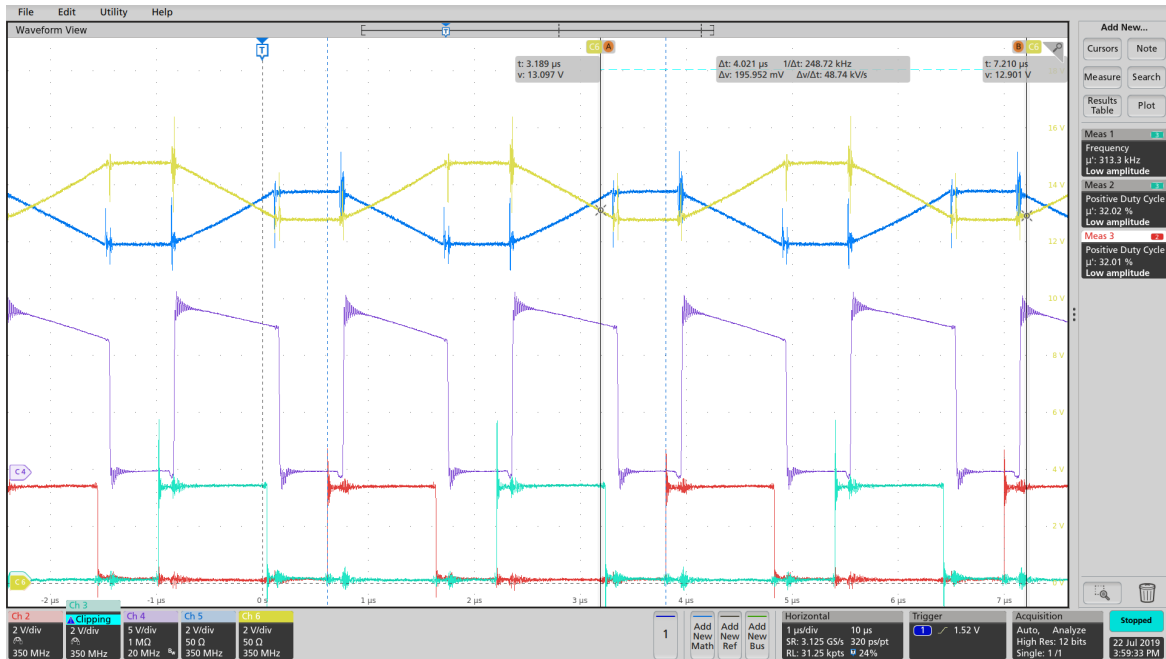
File Edit Utility Help

Waveform View

T

T

C6 A

B C6

t: 3.189 µs
v: 13.097 V

Δt: 4.021 µs 1/Δt: 248.72 kHz
Δv: 195.952 mV Δv/Δt: 48.74 kV/s

t: 7.210 µs
v: 12.901 V

16 V
14 V
12 V
10 V
8 V
6 V
4 V
2 V
0 V

C4
C6

-2 µs -1 µs 0 µs 1 µs 2 µs 3 µs 4 µs 5 µs 6 µs 7 µs

Add New...
Cursors Note
Measure Search
Results Table Plot

Meas 1
Frequency
µ': 313.3 kHz
Low amplitude

Meas 2
Positive Duty Cycle
µ': 32.02 %
Low amplitude

Meas 3
Positive Duty Cycle
µ': 32.01 %
Low amplitude

| Ch 2 | Ch 3 | Ch 4 | Ch 5 | Ch 6 |
|---|---|---|---|---|
| 2 V/div | Clipping 2 V/div | 5 V/div | 2 V/div | 2 V/div |
| | | 1 MΩ | 50 Ω | 50 Ω |
| 350 MHz | 350 MHz | 20 MHz | 350 MHz | 350 MHz |

1

Add New Math
Add New Ref
Add New Bus

Horizontal
1 µs/div 10 µs
SR: 3.125 GS/s 320 ps/pt
RL: 31.25 kpts 24%

Trigger
1 1.52 V

Acquisition
Auto, Analyze
High Res: 12 bits
Single: 1/1

Stopped
22 Jul 2019
3:59:33 PM